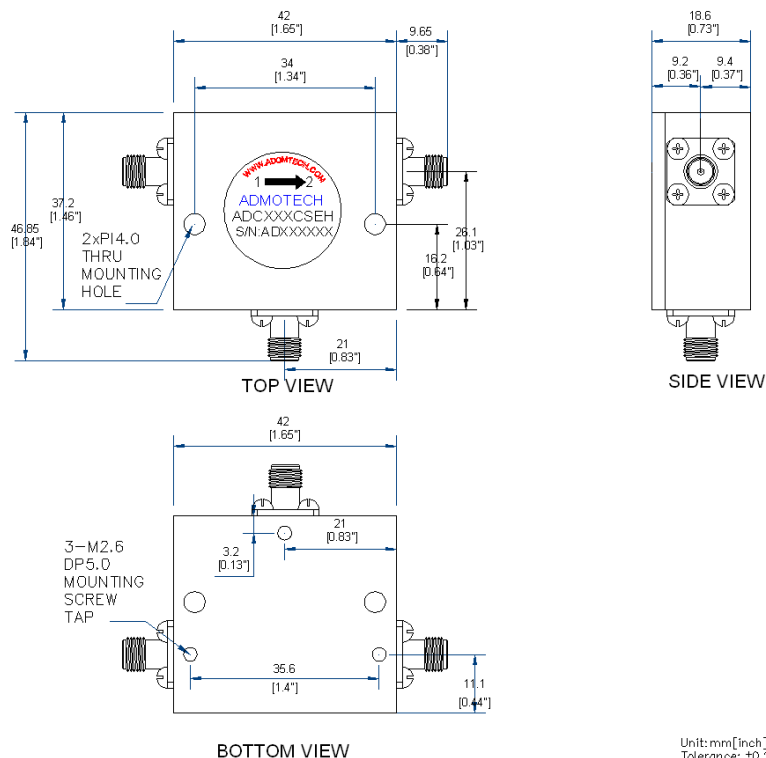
42
[1.65"]
9.65
[0.38"]
34
[1.34"]
WWW.ADMOTECH.COM
1 2
ADMOTECH
ADCXXXCSEH
S/N:ADXXXXXX
37.2
[1.46"]
46.85
[1.84"]
2xPI4.0
THRU
MOUNTING
HOLE
26.1
[1.03"]
16.2
[0.64"]
21
[0.83"]
TOP VIEW

18.6
[0.73"]
9.2
[0.36"]
9.4
[0.37"]
SIDE VIEW

42
[1.65"]
21
[0.83"]
3.2
[0.13"]
3-M2.6
DP5.0
MOUNTING
SCREW
TAP
35.6
[1.4"]
11.1
[0.44"]
BOTTOM VIEW

Unit: mm[inch]
Tolerance: ±0.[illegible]